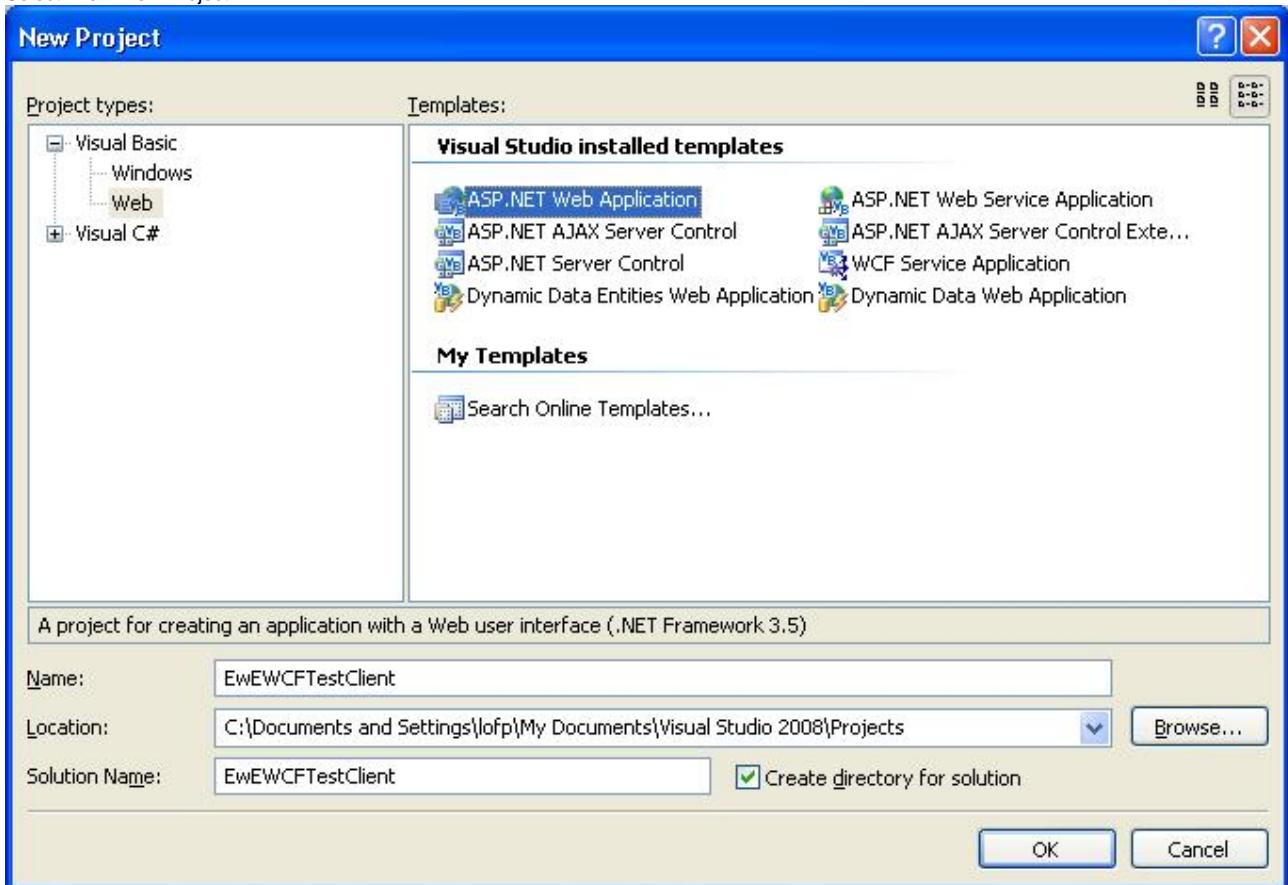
New Project

Project types:

Visual Basic
Windows
Web
Visual C#

Templates:

Visual Studio installed templates

ASP.NET Web Application
ASP.NET Web Service Application
ASP.NET AJAX Server Control
ASP.NET AJAX Server Control Exte...
ASP.NET Server Control
WCF Service Application
Dynamic Data Entities Web Application
Dynamic Data Web Application

My Templates

Search Online Templates...

A project for creating an application with a Web user interface (.NET Framework 3.5)

Name: EwEWCFTestClient

Location: C:\Documents and Settings\lofp\My Documents\Visual Studio 2008\Projects

Browse...

Solution Name: EwEWCFTestClient

Create directory for solution

OK

Cancel